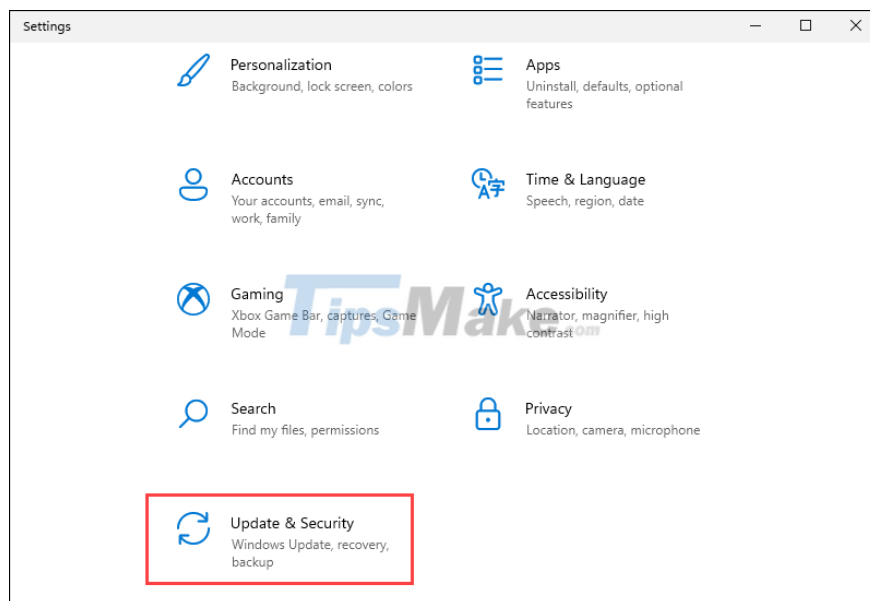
Settings

Personalization
Background, lock screen, colors

Apps
Uninstall, defaults, optional features

Accounts
Your accounts, email, sync, work, family

Time & Language
Speech, region, date

Gaming
Xbox Game Bar, captures, Game Mode

Accessibility
Narrator, magnifier, high contrast

Search
Find my files, permissions

Privacy
Location, camera, microphone

Update & Security
Windows Update, recovery, backup

TipsMake.com